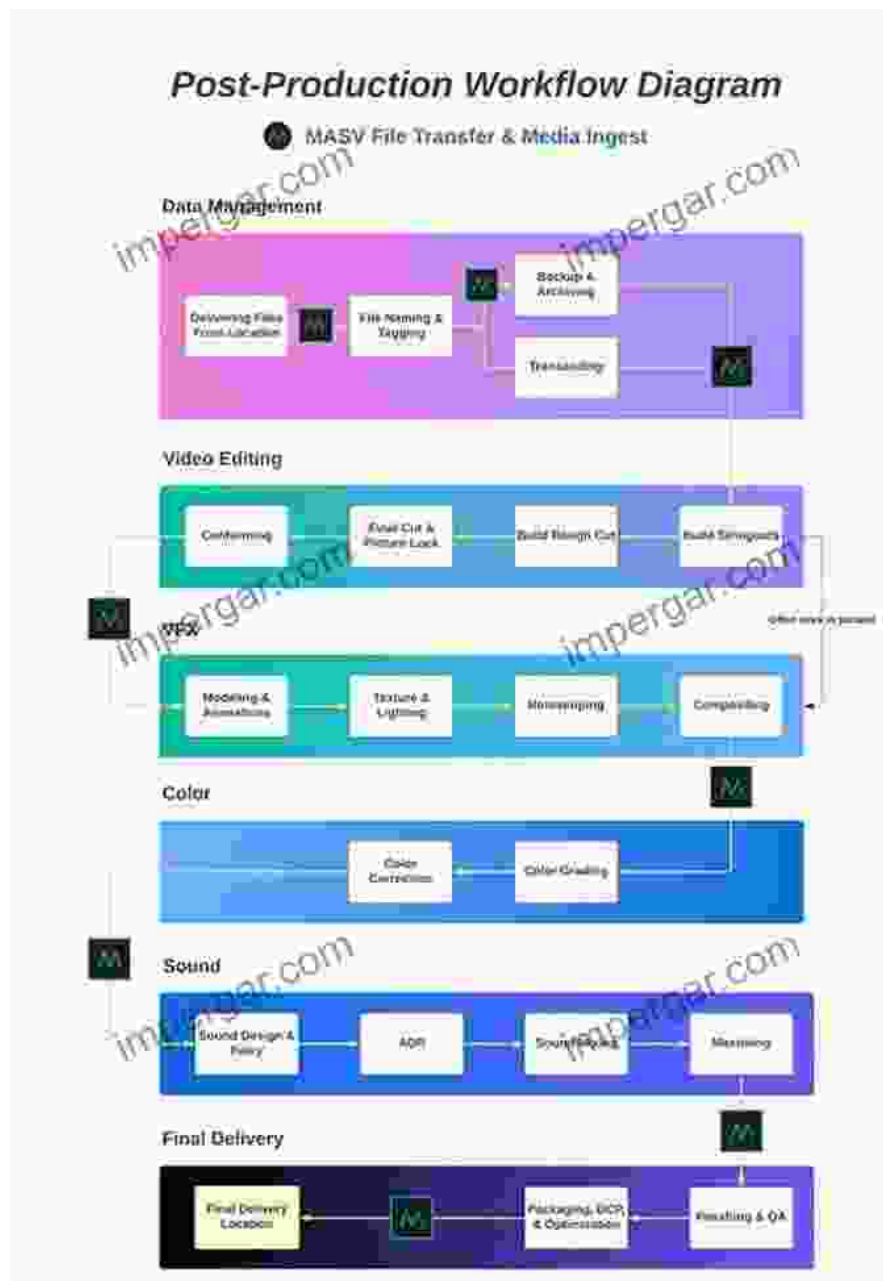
Post-Production Workflow Diagram

MASV File Transfer & Media Ingest

impergar.com

Data Management

Delivering Files From Location

File Naming & Tagging

Backup & Archiving

Transcoding

Video Editing

Conforming

Final Cut & Picture Lock

Build Rough Cut

Build Stringouts

VFX

Modeling & Animations

Texture & Lighting

Rotoscoping

Compositing

Color

Color Correction

Color Grading

Sound

Sound Design & Foley

ADR

Soundtracking

Mastering

Final Delivery

Final Delivery Location

Packaging, DCP & Optimization

Finishing & QA